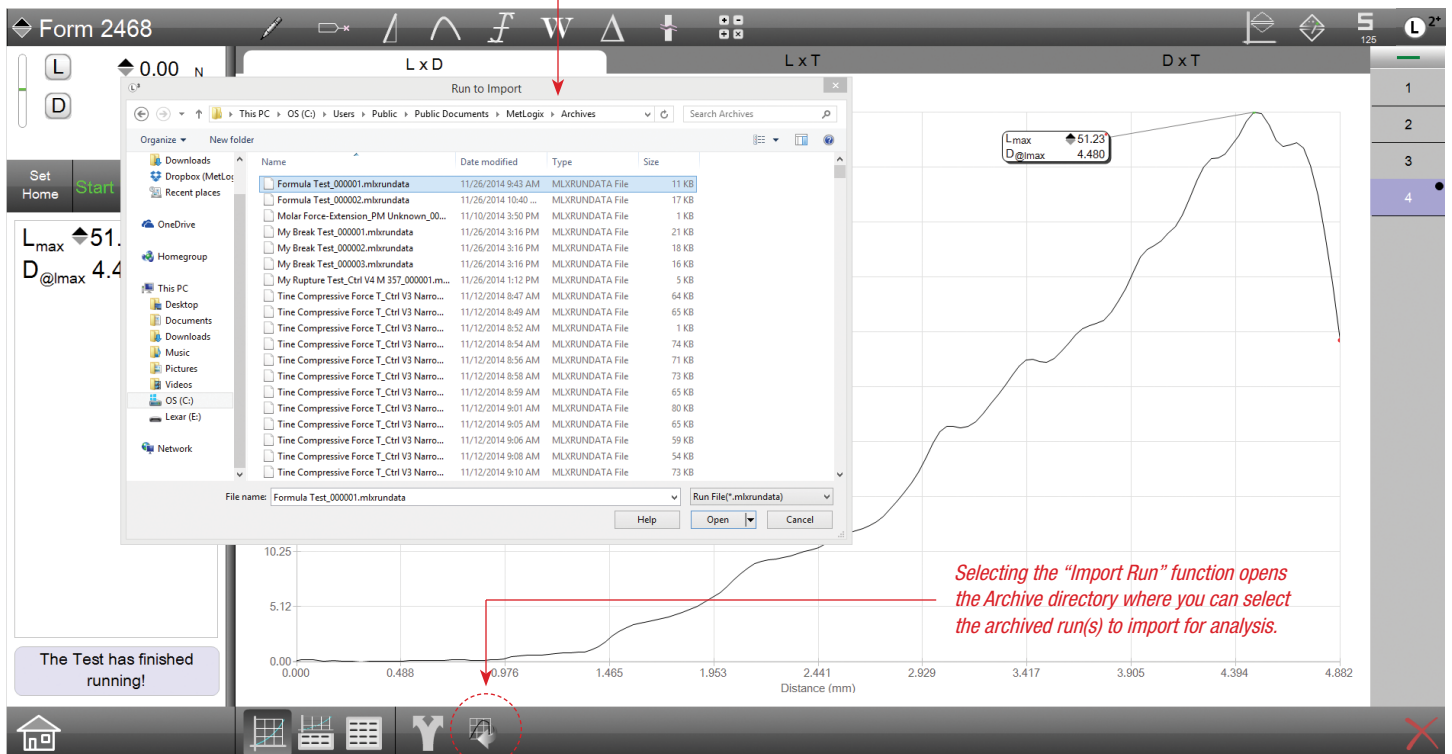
Form 2468

W

5
125

2+

L

0.00 N

D

Set Home

Start

$L_{max}$ 51.

$D_{@lmax}$ 4.4

The Test has finished running!

L x D

L x T

D x T

1
2
3
4

Run to Import

This PC › OS (C:) › Users › Public › Public Documents › MetLogix › Archives

Search Archives

Organize ▾ New folder

Downloads
Dropbox (MetLog
Recent places
OneDrive
Homegroup
This PC
Desktop
Documents
Downloads
Music
Pictures
Videos
OS (C:)
Lexar (E:)
Network

| Name | Date modified | Type | Size |
|---|---|---|---|
| Formula Test_000001.mlxrundata | 11/26/2014 9:43 AM | MLXRUNDATA File | 11 KB |
| Formula Test_000002.mlxrundata | 11/26/2014 10:40 ... | MLXRUNDATA File | 17 KB |
| Molar Force-Extension_PM Unknown_00... | 11/10/2014 3:50 PM | MLXRUNDATA File | 1 KB |
| My Break Test_000001.mlxrundata | 11/26/2014 3:16 PM | MLXRUNDATA File | 21 KB |
| My Break Test_000002.mlxrundata | 11/26/2014 3:16 PM | MLXRUNDATA File | 18 KB |
| My Break Test_000003.mlxrundata | 11/26/2014 3:16 PM | MLXRUNDATA File | 16 KB |
| My Rupture Test_Ctrl V4 M 357_000001.m... | 11/26/2014 1:12 PM | MLXRUNDATA File | 5 KB |
| Tine Compressive Force T_Ctrl V3 Narro... | 11/12/2014 8:47 AM | MLXRUNDATA File | 64 KB |
| Tine Compressive Force T_Ctrl V3 Narro... | 11/12/2014 8:49 AM | MLXRUNDATA File | 65 KB |
| Tine Compressive Force T_Ctrl V3 Narro... | 11/12/2014 8:52 AM | MLXRUNDATA File | 1 KB |
| Tine Compressive Force T_Ctrl V3 Narro... | 11/12/2014 8:54 AM | MLXRUNDATA File | 74 KB |
| Tine Compressive Force T_Ctrl V3 Narro... | 11/12/2014 8:56 AM | MLXRUNDATA File | 71 KB |
| Tine Compressive Force T_Ctrl V3 Narro... | 11/12/2014 8:58 AM | MLXRUNDATA File | 73 KB |
| Tine Compressive Force T_Ctrl V3 Narro... | 11/12/2014 8:59 AM | MLXRUNDATA File | 65 KB |
| Tine Compressive Force T_Ctrl V3 Narro... | 11/12/2014 9:01 AM | MLXRUNDATA File | 80 KB |
| Tine Compressive Force T_Ctrl V3 Narro... | 11/12/2014 9:05 AM | MLXRUNDATA File | 65 KB |
| Tine Compressive Force T_Ctrl V3 Narro... | 11/12/2014 9:06 AM | MLXRUNDATA File | 59 KB |
| Tine Compressive Force T_Ctrl V3 Narro... | 11/12/2014 9:08 AM | MLXRUNDATA File | 54 KB |
| Tine Compressive Force T_Ctrl V3 Narro... | 11/12/2014 9:10 AM | MLXRUNDATA File | 73 KB |

File name: Formula Test_000001.mlxrundata

Run File(*.mlxrundata)

Help Open Cancel

$L_{max}$ 51.23
$D_{@lmax}$ 4.480

10.25
5.12
0.00

0.000 0.488 0.976 1.465 1.953 2.441 2.929 3.417 3.905 4.394 4.882
Distance (mm)

Selecting the "Import Run" function opens the Archive directory where you can select the archived run(s) to import for analysis.